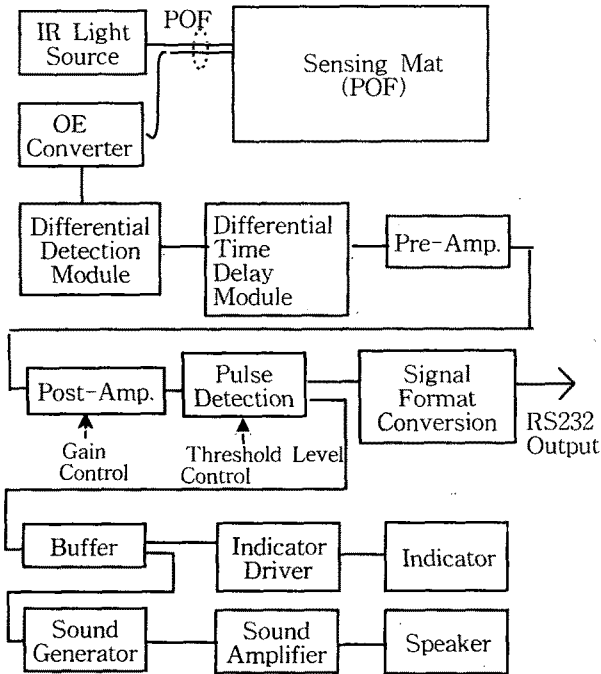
IR Light Source

POF

Sensing Mat (POF)

OE Converter

Differential Detection Module

Differential Time Delay Module

Pre-Amp.

Post-Amp.

Pulse Detection

Signal Format Conversion

RS232 Output

Gain Control

Threshold Level Control

Buffer

Indicator Driver

Indicator

Sound Generator

Sound Amplifier

Speaker